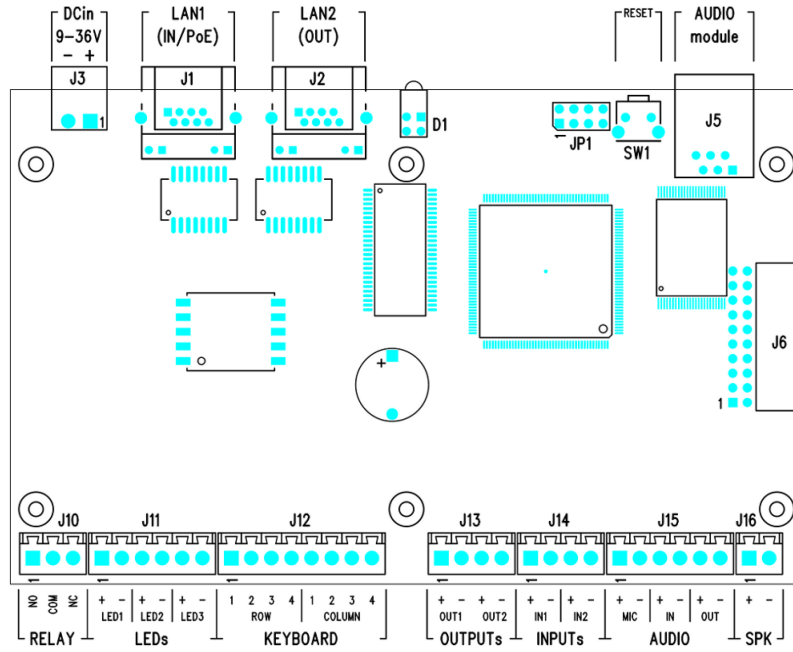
DCin
9-36V
− +
J3
1

LAN1
(IN/PoE)
J1

LAN2
(OUT)
J2

D1

RESET
JP1
SW1

AUDIO
module
J5

J6
1

+

J10
NO COM NC
RELAY

J11
+ − LED1
+ − LED2
+ − LED3
LEDs

J12
1 2 3 4 ROW
1 2 3 4 COLUMN
KEYBOARD

J13
+ − OUT1
+ − OUT2
OUTPUTs

J14
+ − IN1
+ − IN2
INPUTs

J15
+ − MIC
+ − IN
+ − OUT
AUDIO

J16
+ −
SPK